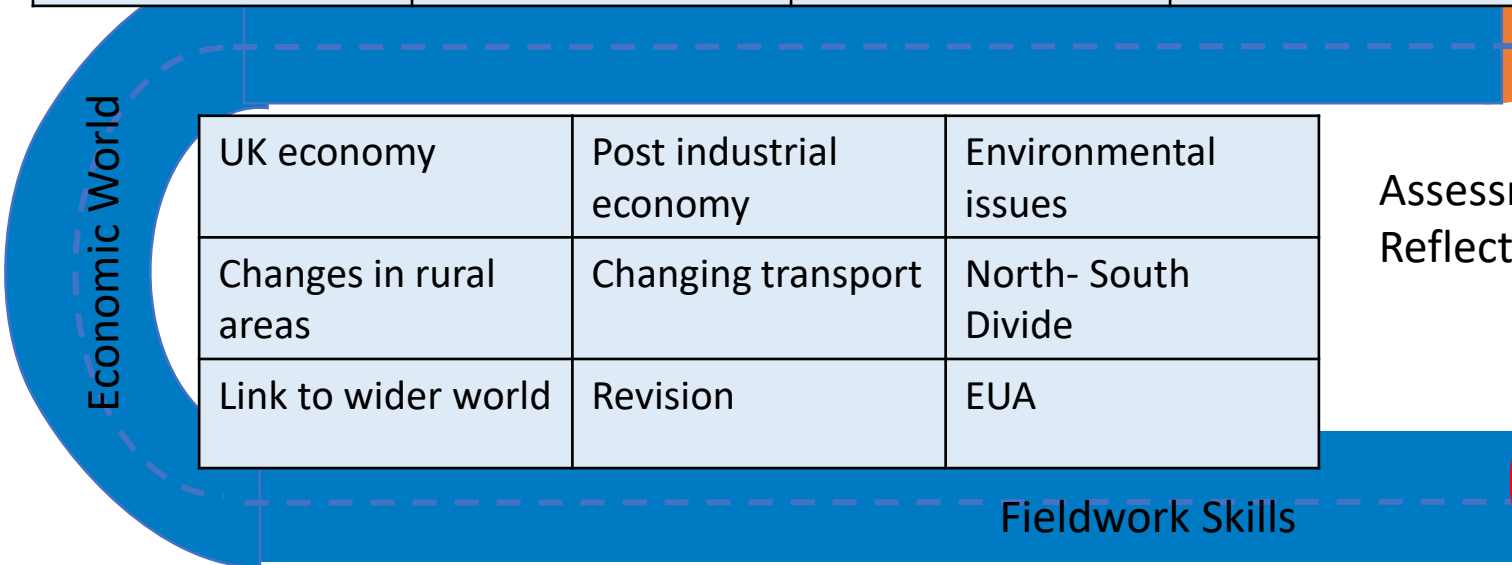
Economic World

| UK economy | Post industrial economy | Environmental issues |
|---|---|---|
| Changes in rural areas | Changing transport | North- South Divide |
| Link to wider world | Revision | EUA |

Assess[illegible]
Reflect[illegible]

Fieldwork Skills